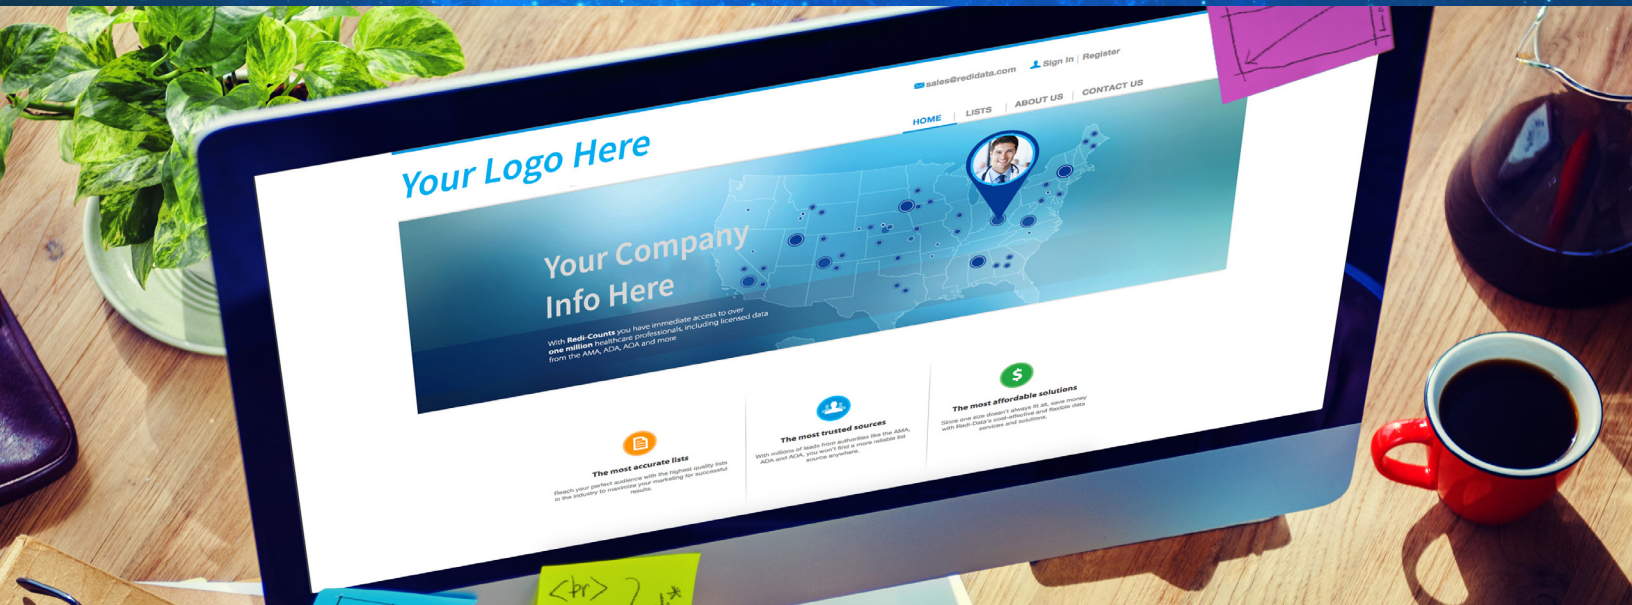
sales@redidata.com Sign In | Register

HOME | LISTS | ABOUT US | CONTACT US

Your Logo Here

Your Company Info Here

With Redi-Counts you have immediate access to over one million healthcare professionals, including licensed data from the AMA, ADA, AOA and more

The most accurate lists

Reach your perfect audience with the highest quality lists in the industry to maximize your marketing for successful results.

The most trusted sources

With millions of leads from authorities like the AMA, ADA and AOA, you won't find a more reliable list source anywhere.

The most affordable solutions

Since one size doesn't always fit all, save money with Redi-Data's cost-effective and flexible data services and solutions.

<br> ?